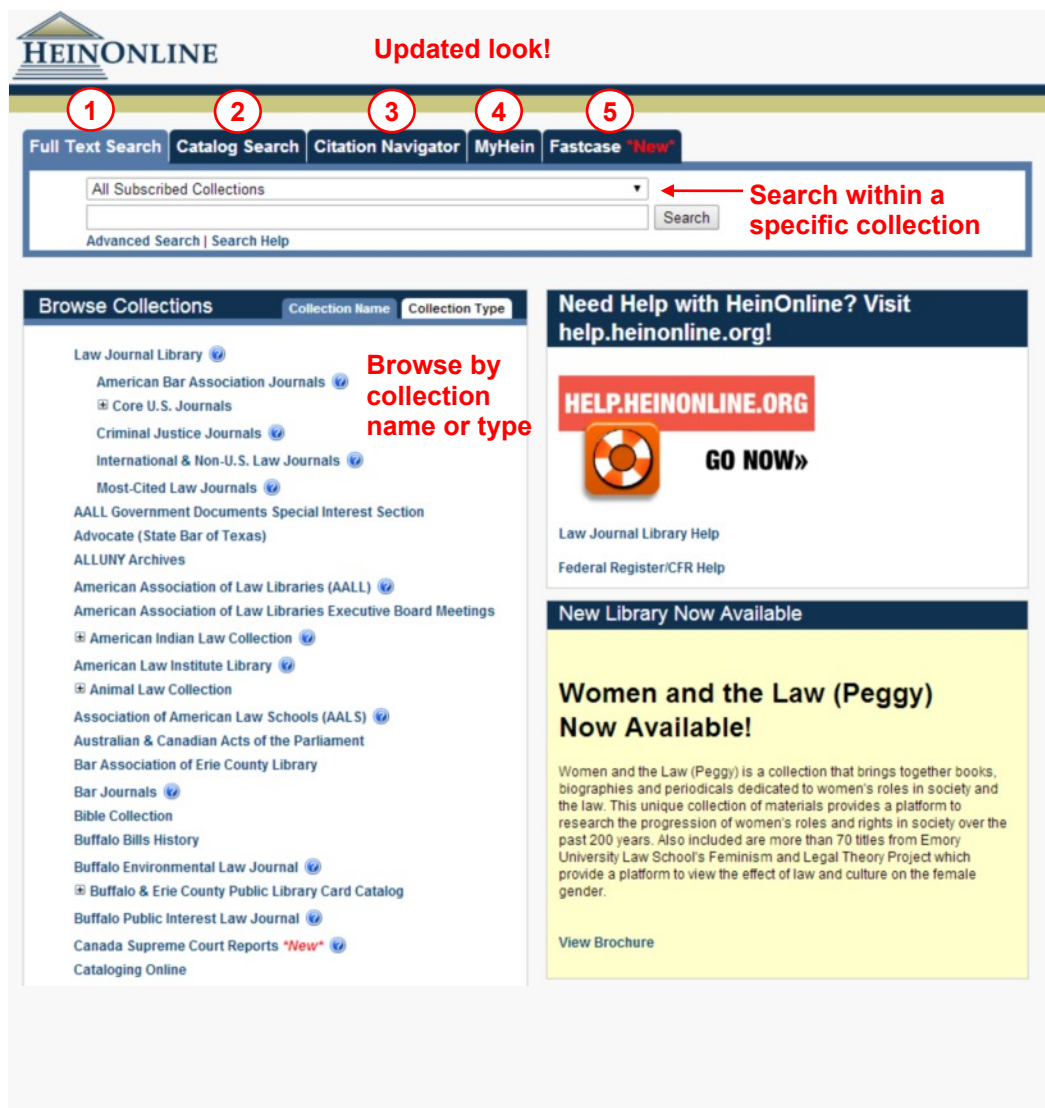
HEINONLINE

Updated look!

1 2 3 4 5

Full Text Search | Catalog Search | Citation Navigator | MyHein | Fastcase *New*

All Subscribed Collections

Search

Advanced Search | Search Help

Search within a specific collection

Browse Collections

Collection Name | Collection Type

Browse by collection name or type

Law Journal Library
American Bar Association Journals
⊞ Core U.S. Journals
Criminal Justice Journals
International & Non-U.S. Law Journals
Most-Cited Law Journals
AALL Government Documents Special Interest Section
Advocate (State Bar of Texas)
ALLUNY Archives
American Association of Law Libraries (AALL)
American Association of Law Libraries Executive Board Meetings
⊞ American Indian Law Collection
American Law Institute Library
⊞ Animal Law Collection
Association of American Law Schools (AALS)
Australian & Canadian Acts of the Parliament
Bar Association of Erie County Library
Bar Journals
Bible Collection
Buffalo Bills History
Buffalo Environmental Law Journal
⊞ Buffalo & Erie County Public Library Card Catalog
Buffalo Public Interest Law Journal
Canada Supreme Court Reports *New*
Cataloging Online

Need Help with HeinOnline? Visit help.heinonline.org!

HELP.HEINONLINE.ORG

GO NOW»

Law Journal Library Help

Federal Register/CFR Help

New Library Now Available

Women and the Law (Peggy) Now Available!

Women and the Law (Peggy) is a collection that brings together books, biographies and periodicals dedicated to women's roles in society and the law. This unique collection of materials provides a platform to research the progression of women's roles and rights in society over the past 200 years. Also included are more than 70 titles from Emory University Law School's Feminism and Legal Theory Project which provide a platform to view the effect of law and culture on the female gender.

View Brochure